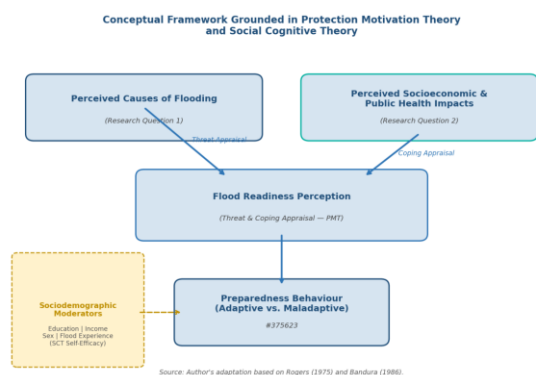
Conceptual Framework Grounded in Protection Motivation Theory and Social Cognitive Theory

Perceived Causes of Flooding

(Research Question 1)

Perceived Socioeconomic & Public Health Impacts

(Research Question 2)

Threat Appraisal

Coping Appraisal

Flood Readiness Perception

(Threat & Coping Appraisal — PMT)

Sociodemographic Moderators

Education | Income
Sex | Flood Experience
(SCT Self-Efficacy)

Preparedness Behaviour (Adaptive vs. Maladaptive)

#375623

Source: Author's adaptation based on Rogers (1975) and Bandura (1986).